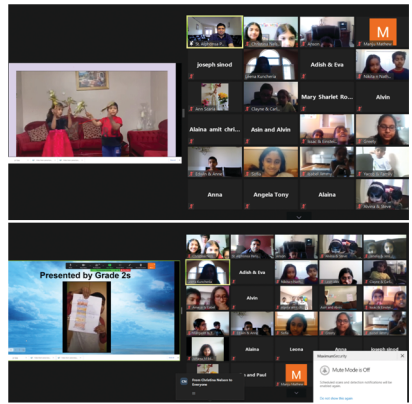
M
joseph sinod
Adish & Eva
Mary Sharlet Ro...
Alvin
Alaina amit chri...
Asin and Alvin
Anna
Angela Tony
Alaina

Presented by Grade 2s
Adish & Eva
Alvin
Alaina
Leona
Anna
joseph sinod
M
Mute Mode is Off